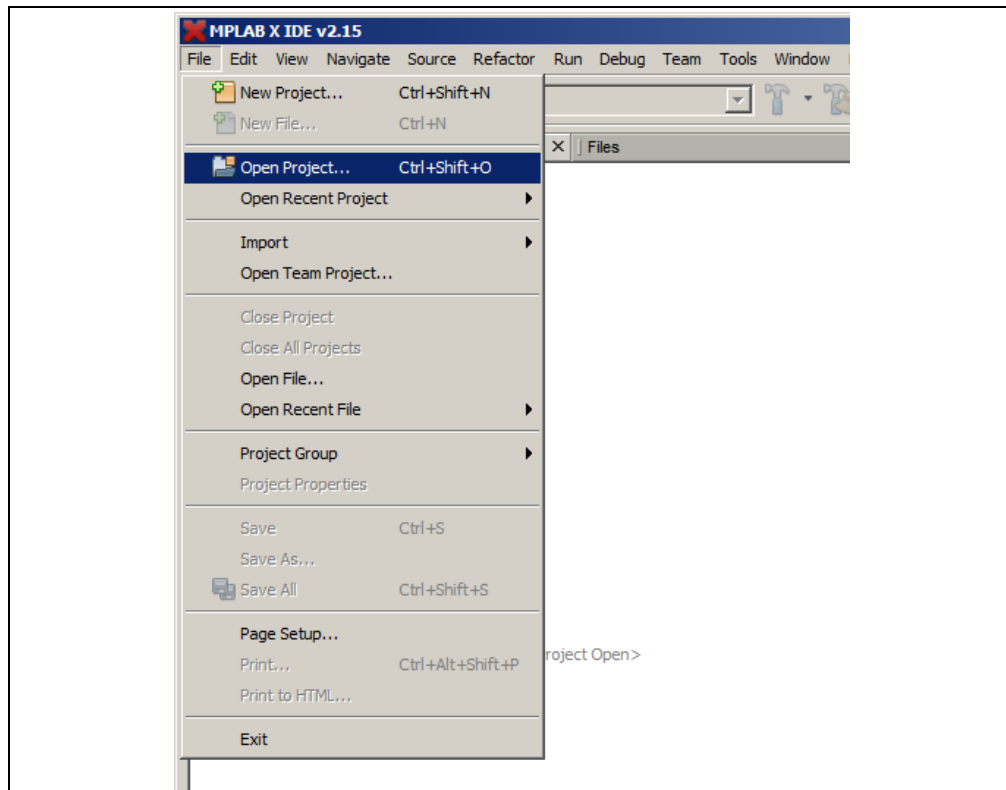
MPLAB X IDE v2.15

File Edit View Navigate Source Refactor Run Debug Team Tools Window

New Project... Ctrl+Shift+N
New File... Ctrl+N

Open Project... Ctrl+Shift+O
Open Recent Project

Import
Open Team Project...

Close Project
Close All Projects
Open File...
Open Recent File

Project Group
Project Properties

Save Ctrl+S
Save As...
Save All Ctrl+Shift+S

Page Setup...
Print... Ctrl+Alt+Shift+P
Print to HTML...

Exit

Files

roject Open>